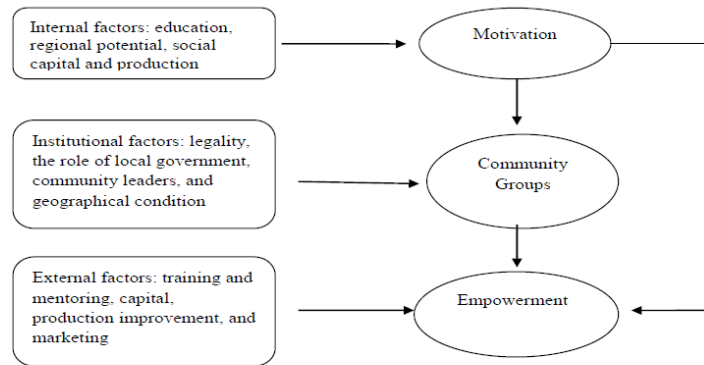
Internal factors: education, regional potential, social capital and production

Motivation

Institutional factors: legality, the role of local government, community leaders, and geographical condition

Community Groups

External factors: training and mentoring, capital, production improvement, and marketing

Empowerment